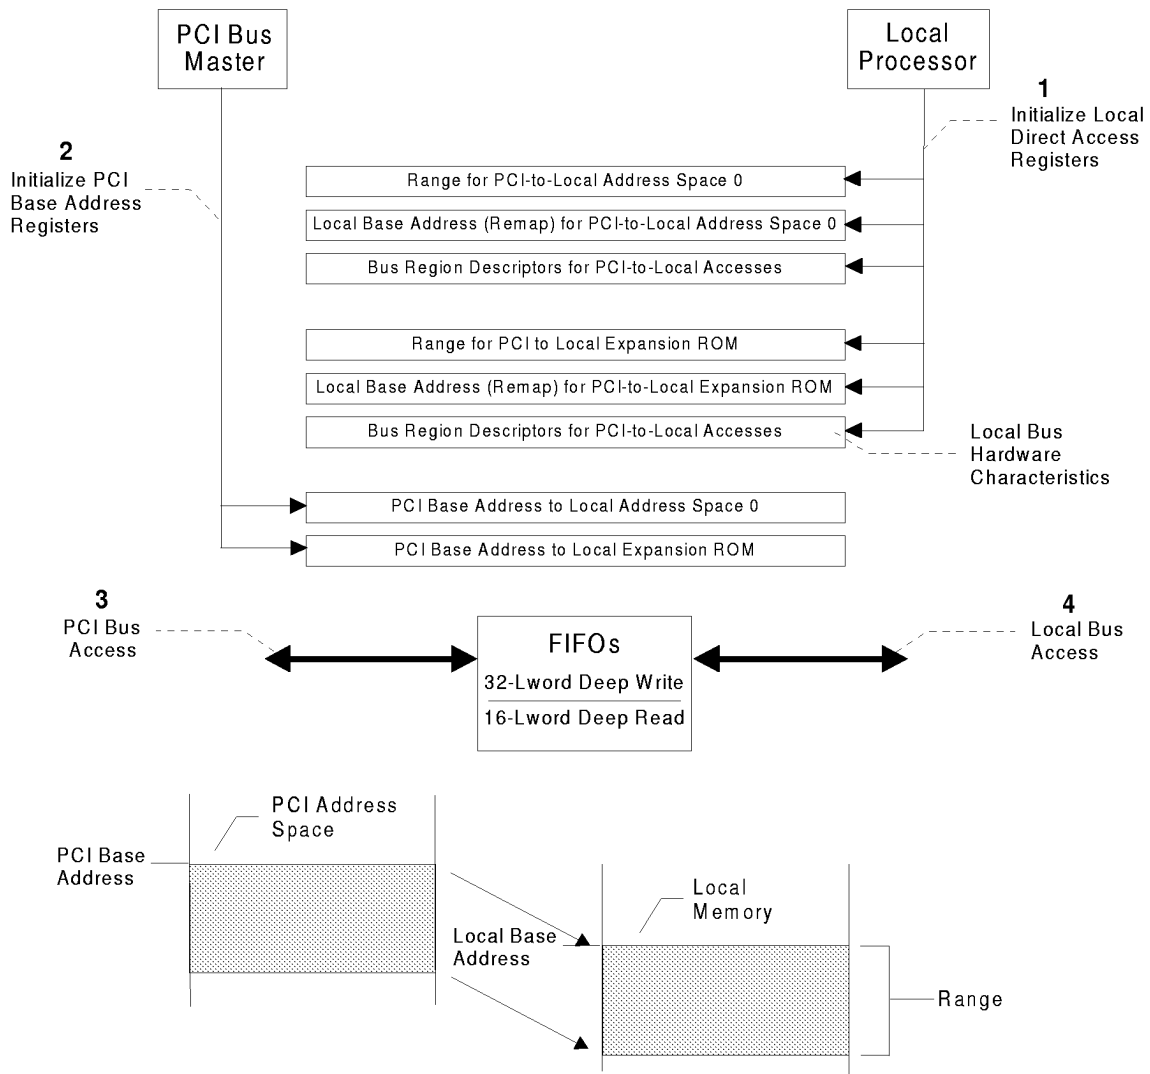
PCI Bus Master

Local Processor

1
Initialize Local Direct Access Registers

2
Initialize PCI Base Address Registers

Range for PCI-to-Local Address Space 0

Local Base Address (Remap) for PCI-to-Local Address Space 0

Bus Region Descriptors for PCI-to-Local Accesses

Range for PCI to Local Expansion ROM

Local Base Address (Remap) for PCI-to-Local Expansion ROM

Bus Region Descriptors for PCI-to-Local Accesses

Local Bus Hardware Characteristics

PCI Base Address to Local Address Space 0

PCI Base Address to Local Expansion ROM

3
PCI Bus Access

FIFOs
32-Lword Deep Write
16-Lword Deep Read

4
Local Bus Access

PCI Address Space

PCI Base Address

Local Memory

Local Base Address

Range